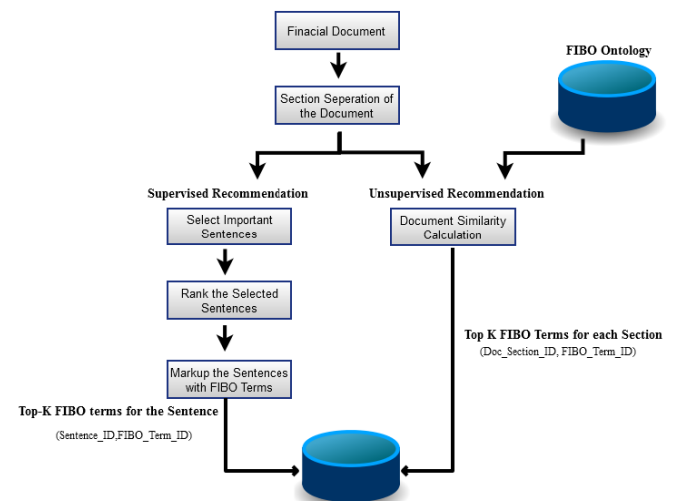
Finacial Document

Section Seperation of the Document

FIBO Ontology

Supervised Recommendation

Unsupervised Recommendation

Select Important Sentences

Document Similarity Calculation

Rank the Selected Sentences

Top K FIBO Terms for each Section

(Doc_Section_ID, FIBO_Term_ID)

Markup the Sentences with FIBO Terms

Top-K FIBO terms for the Sentence

(Sentence_ID,FIBO_Term_ID)